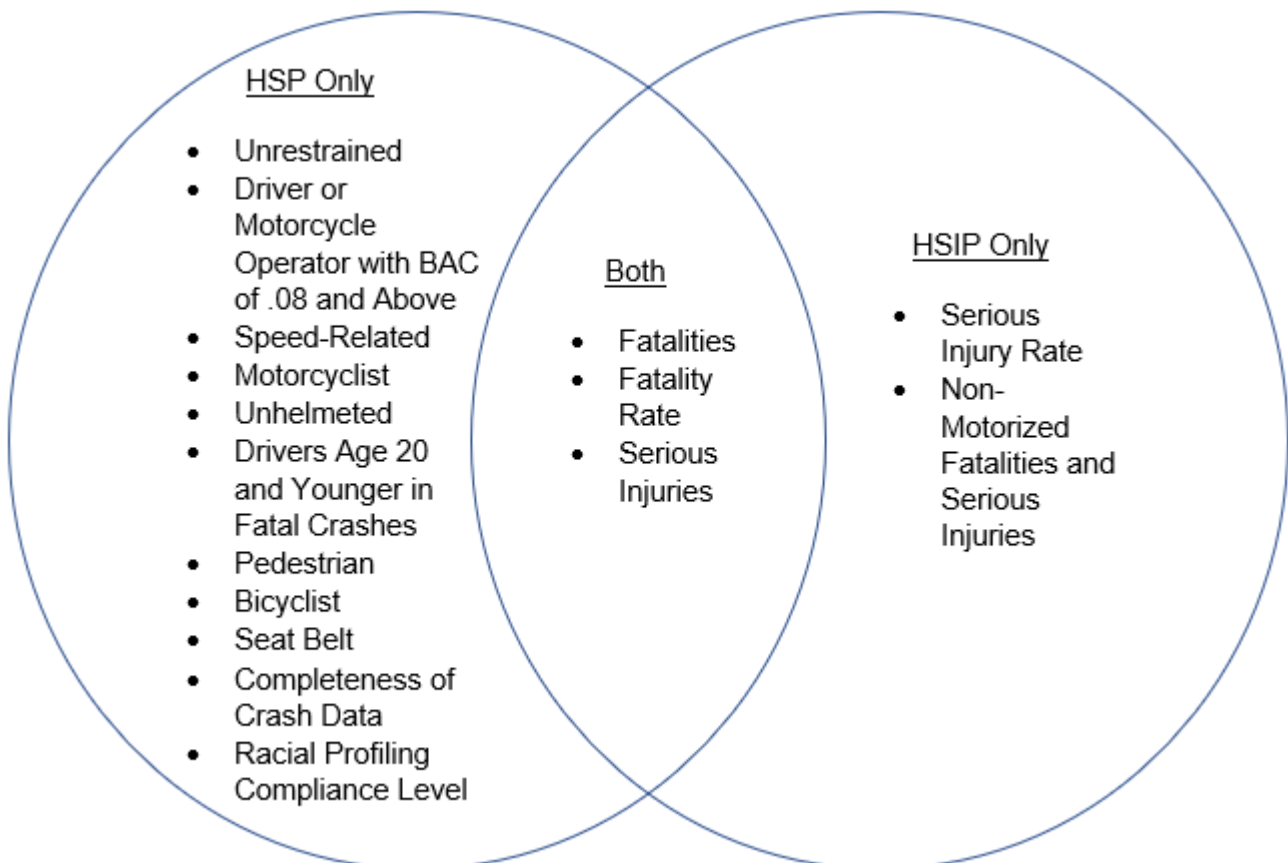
HSP Only

- Unrestrained
- Driver or Motorcycle Operator with BAC of .08 and Above
- Speed-Related
- Motorcyclist
- Unhelmeted
- Drivers Age 20 and Younger in Fatal Crashes
- Pedestrian
- Bicyclist
- Seat Belt
- Completeness of Crash Data
- Racial Profiling Compliance Level

Both

- Fatalities
- Fatality Rate
- Serious Injuries

HSIP Only

- Serious Injury Rate
- Non-Motorized Fatalities and Serious Injuries